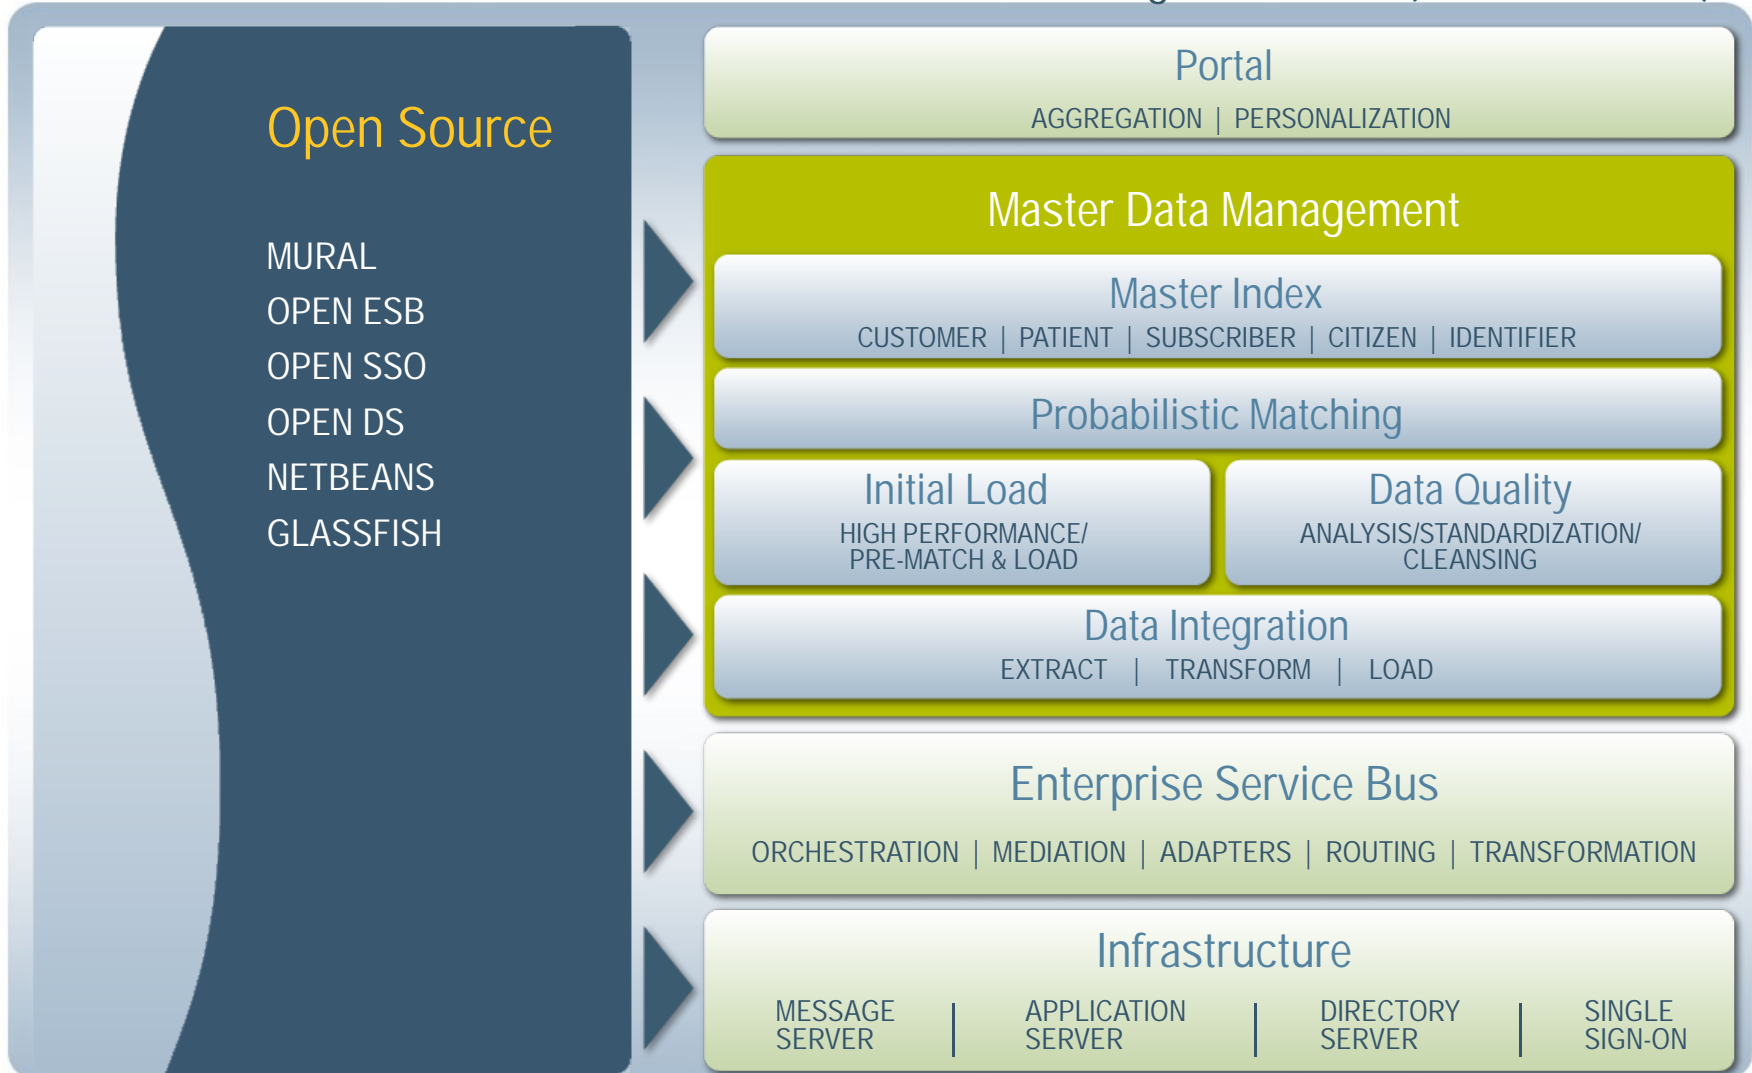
Open Source

MURAL
OPEN ESB
OPEN SSO
OPEN DS
NETBEANS
GLASSFISH

Portal
AGGREGATION | PERSONALIZATION

Master Data Management

Master Index
CUSTOMER | PATIENT | SUBSCRIBER | CITIZEN | IDENTIFIER

Probabilistic Matching

Initial Load
HIGH PERFORMANCE/ PRE-MATCH & LOAD

Data Quality
ANALYSIS/STANDARDIZATION/ CLEANSING

Data Integration
EXTRACT | TRANSFORM | LOAD

Enterprise Service Bus
ORCHESTRATION | MEDIATION | ADAPTERS | ROUTING | TRANSFORMATION

Infrastructure
MESSAGE SERVER | APPLICATION SERVER | DIRECTORY SERVER | SINGLE SIGN-ON